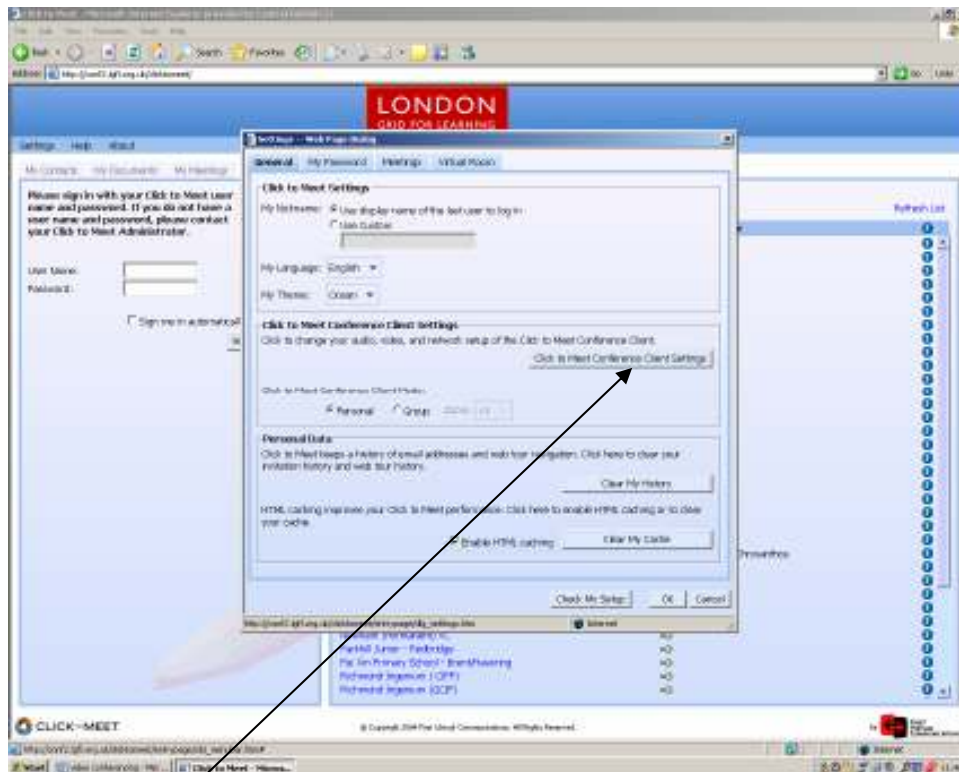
LONDON
GRID FOR LEARNING

Settings Help About

My Contacts My Documents My Meetings

Please sign in with your Click to Meet user name and password. If you do not have a user name and password, please contact your Click to Meet Administrator.

User Name:
Password:

Sign me in automatically

Settings -- Web Page Dialog

General My Password Meetings Virtual Rooms

Click to Meet Settings
My Nickname: Use display name of the last user to log in
User Custom

My Language: English
My Theme: Ocean

Click to Meet Conference Client Settings
Click to change your audio, video, and network setup of the Click to Meet Conference Client.
Click to Meet Conference Client Settings

Click to Meet Conference Client Mode:
Personal Group

Personal Data
Click to Meet keeps a history of email addresses and web tour navigation. Click here to clear your invitation history and web tour history.
Clear My History

HTML caching improves your Click to Meet performance. Click here to enable HTML caching or to clear your cache.
Enable HTML caching Clear My Cache

Check My Setup OK Cancel

Internet

Refresh List

Parkhill Junior - Redbridge
Pat Inn Primary School - Barkingsea
Richmond Ingenium (CPP)
Richmond Ingenium (CCP)

CLICK-MEET

© Copyright 2004 First Virtual Communications. All Rights Reserved.

Internet

Start Click to Meet - Microso...